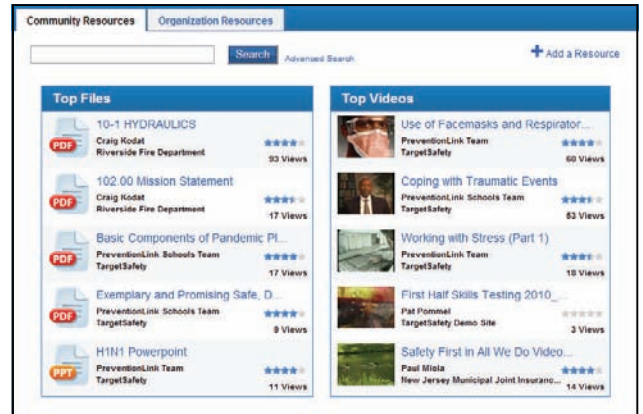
Community Resources Organization Resources

Search Advanced Search

+ Add a Resource

Top Files

PDF 10-1 HYDRAULICS
Craig Kodat
Riverside Fire Department
93 Views

PDF 102.00 Mission Statement
Craig Kodat
Riverside Fire Department
17 Views

PDF Basic Components of Pandemic Pl...
PreventionLink Schools Team
TargetSafety
17 Views

PDF Exemplary and Promising Safe, D...
PreventionLink Schools Team
TargetSafety
9 Views

PPT H1N1 Powerpoint
PreventionLink Team
TargetSafety
11 Views

Top Videos

Use of Facemasks and Respirator...
PreventionLink Team
TargetSafety
60 Views

Coping with Traumatic Events
PreventionLink Schools Team
TargetSafety
63 Views

Working with Stress (Part 1)
PreventionLink Team
TargetSafety
18 Views

First Half Skills Testing 2010_
Pat Pommel
TargetSafety Demo Site
3 Views

Safety First in All We Do Video...
Paul Miola
New Jersey Municipal Joint Insuranc...
14 Views